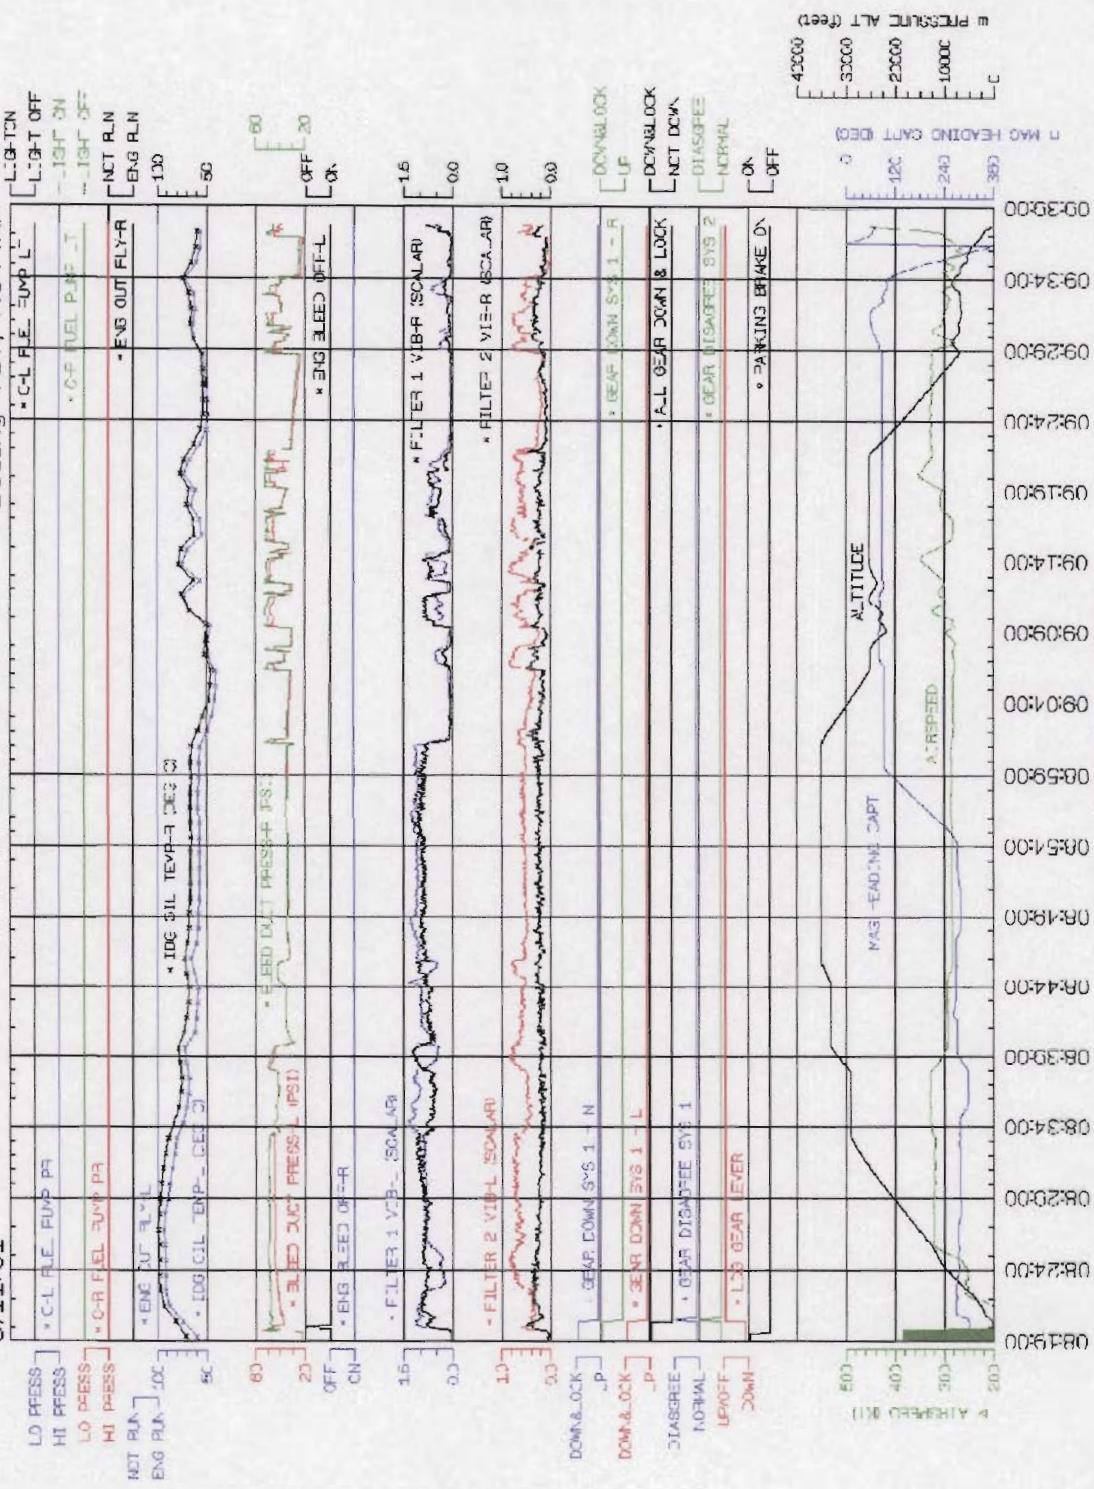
LO PRESS
HI PRESS
LO PRESS
HI PRESS
NOT RUN
ENG RUN
100
50
60
20
OFF
ON
1.5
0.0
1.0
0.0
DOWN&LOCK
UP
DOWN&LOCK
UP
DISAGREE
NORMAL
UP/OFF
DOWN
500
400
300
200
AIRSPEED (KT)

• C-L FUEL PUMP PR
• C-R FUEL PUMP PR
• ENG OUT FLY-L
• IDG OIL TEMP-L (DEG C)
• BLEED DUCT PRESS-L (PSI)
• ENG BLEED OFF-R
• FILTER 1 VIB-L (SCALAR)
• FILTER 2 VIB-L (SCALAR)
GEAR DOWN SYS 1 - N
• GEAR DOWN SYS 1 - L
• GEAR DISAGREE SYS 1
• LDG GEAR LEVER

• IDG OIL TEMP-R (DEG C)
• BLEED DUCT PRESS-R (PSI)
• FILTER 1 VIB-R (SCALAR)
• FILTER 2 VIB-R (SCALAR)

• C-L FUEL PUMP L
• C-R FUEL PUMP L
• ENG OUT FLY-R
• ENG BLEED OFF-L
• GEAR DOWN SYS 1 - R
• ALL GEAR DOWN & LOCK
• GEAR DISAGREE SYS 2
• PARKING BRAKE ON

MAG HEADING CAPT
AIRSPEED
ALTITUDE

08:19:00 08:24:00 08:29:00 08:34:00 08:39:00 08:44:00 08:49:00 08:54:00 08:59:00 09:04:00 09:09:00 09:14:00 09:19:00 09:24:00 09:29:00 09:34:00 09:39:00

LIGHT ON
LIGHT OFF
LIGHT ON
LIGHT OFF
NOT RUN
ENG RUN
100
50
60
20
OFF
ON
1.5
0.0
1.0
0.0
DOWN&LOCK
UP
DOWN&LOCK
NOT DOWN
DISAGREE
NORMAL
ON
OFF
0
120
240
360
MAG HEADING CAPT (DEG)
40000
30000
20000
10000
0
PRESSURE ALT (feet)